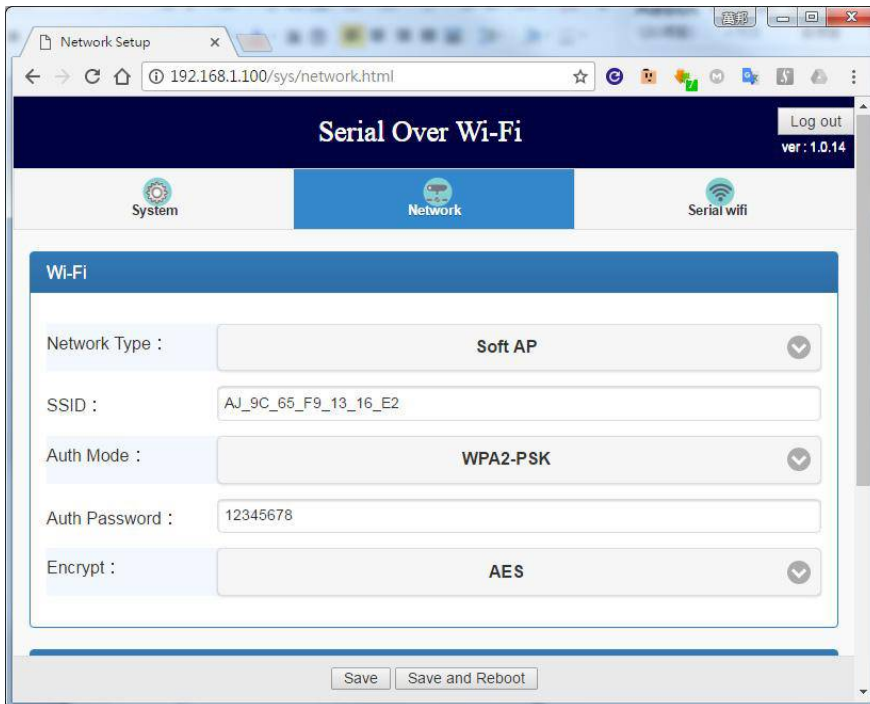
Network Setup ×

192.168.1.100/sys/network.html

Serial Over Wi-Fi

Log out

ver : 1.0.14

System

Network

Serial wifi

Wi-Fi

Network Type :

Soft AP

SSID :

AJ_9C_65_F9_13_16_E2

Auth Mode :

WPA2-PSK

Auth Password :

12345678

Encrypt :

AES

Save

Save and Reboot